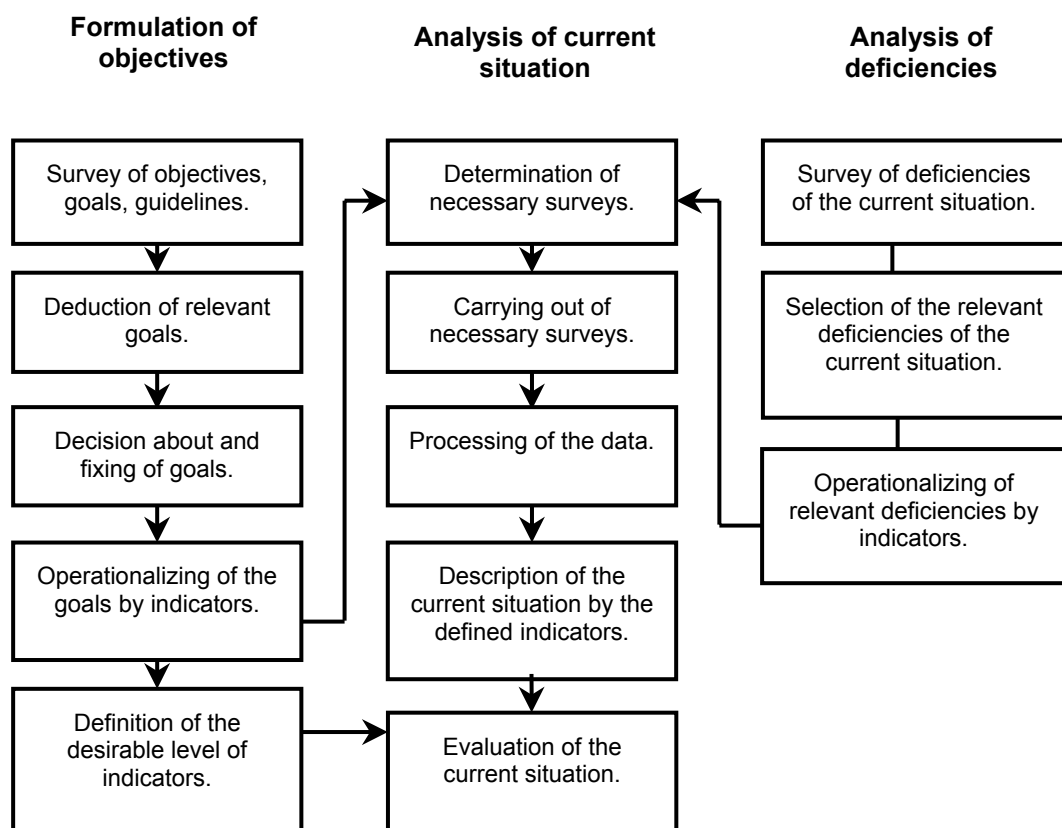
Formulation of objectives

Survey of objectives, goals, guidelines.

Deduction of relevant goals.

Decision about and fixing of goals.

Operationalizing of the goals by indicators.

Definition of the desirable level of indicators.

Analysis of current situation

Determination of necessary surveys.

Carrying out of necessary surveys.

Processing of the data.

Description of the current situation by the defined indicators.

Evaluation of the current situation.

Analysis of deficiencies

Survey of deficiencies of the current situation.

Selection of the relevant deficiencies of the current situation.

Operationalizing of relevant deficiencies by indicators.